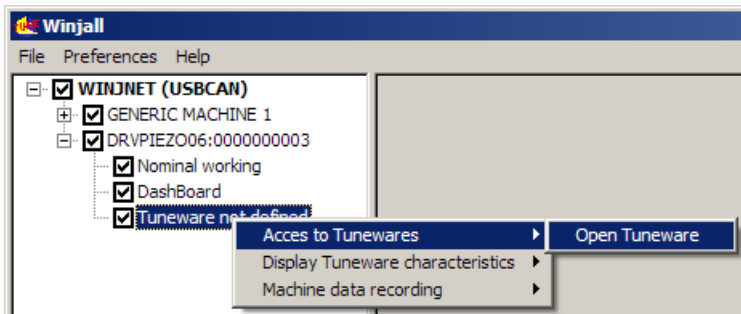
Winjall

File Preferences Help

WINJNET (USBCAN)
GENERIC MACHINE 1
DRVPIEZO06:0000000003
Nominal working
DashBoard
Tuneware not defined

Acces to Tunewares
Display Tuneware characteristics
Machine data recording

Open Tuneware